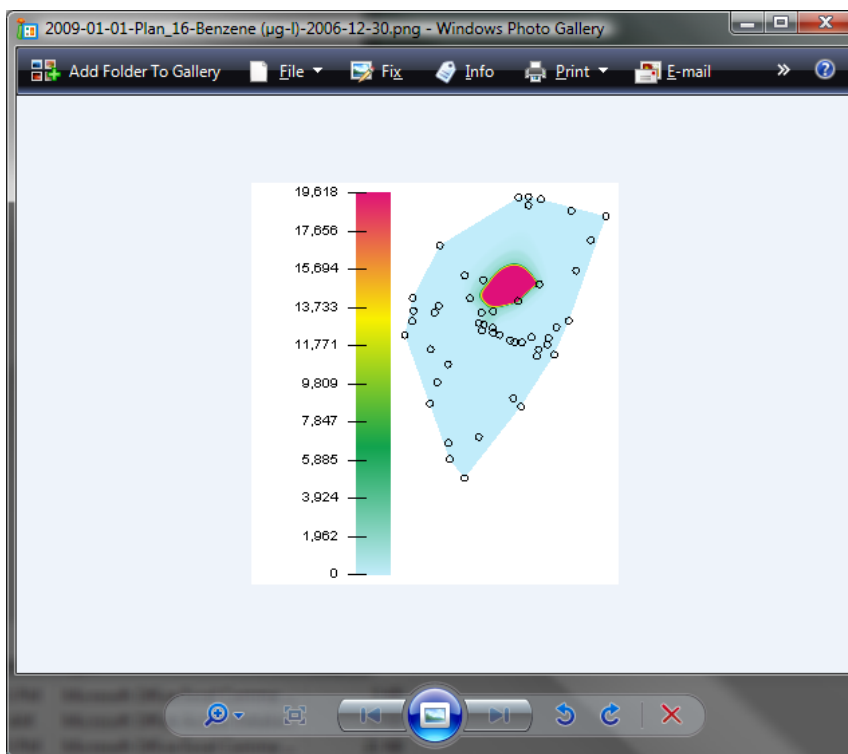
2009-01-01-Plan_16-Benzene (µg-l)-2006-12-30.png - Windows Photo Gallery

Add Folder To Gallery   File   Fix   Info   Print   E-mail

19,618
17,656
15,694
13,733
11,771
9,809
7,847
5,885
3,924
1,962
0